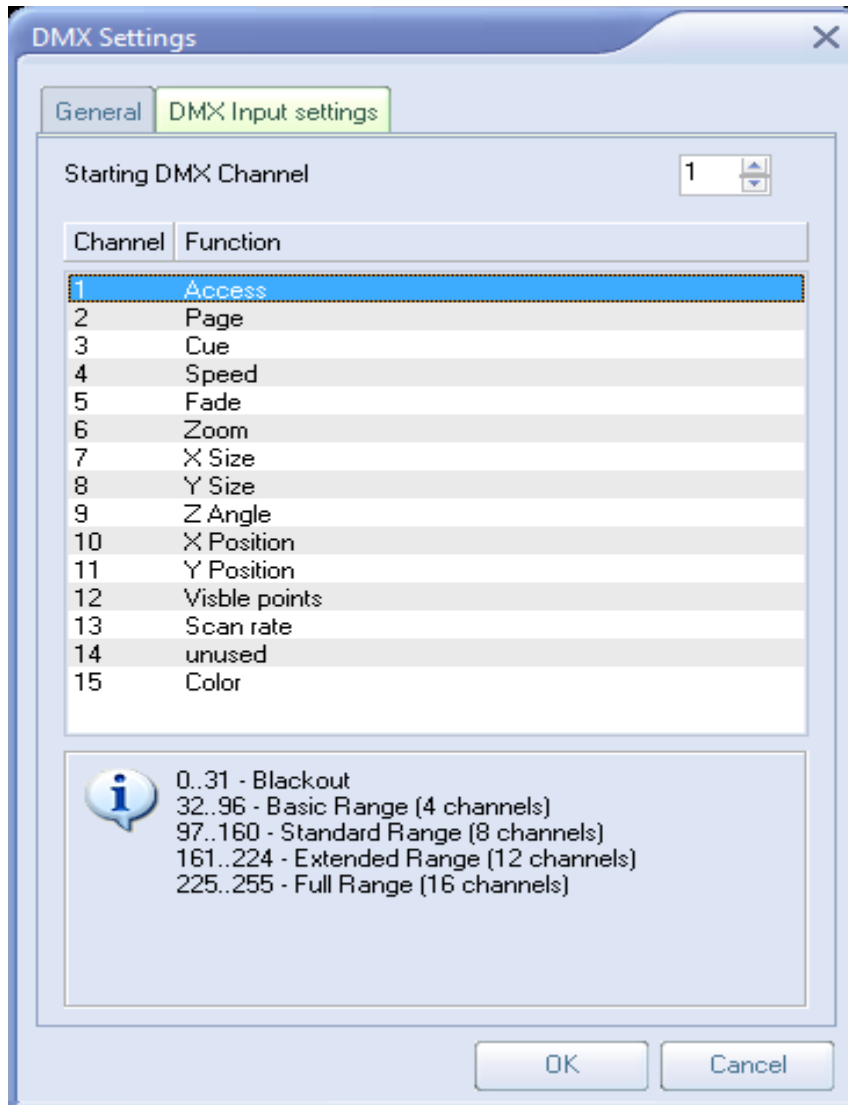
DMX Settings ×

General | DMX Input settings

Starting DMX Channel 1

| Channel | Function |
|---|---|
| 1 | Access |
| 2 | Page |
| 3 | Cue |
| 4 | Speed |
| 5 | Fade |
| 6 | Zoom |
| 7 | X Size |
| 8 | Y Size |
| 9 | Z Angle |
| 10 | X Position |
| 11 | Y Position |
| 12 | Visble points |
| 13 | Scan rate |
| 14 | unused |
| 15 | Color |

0..31 - Blackout
32..96 - Basic Range (4 channels)
97..160 - Standard Range (8 channels)
161..224 - Extended Range (12 channels)
225..255 - Full Range (16 channels)

OK Cancel